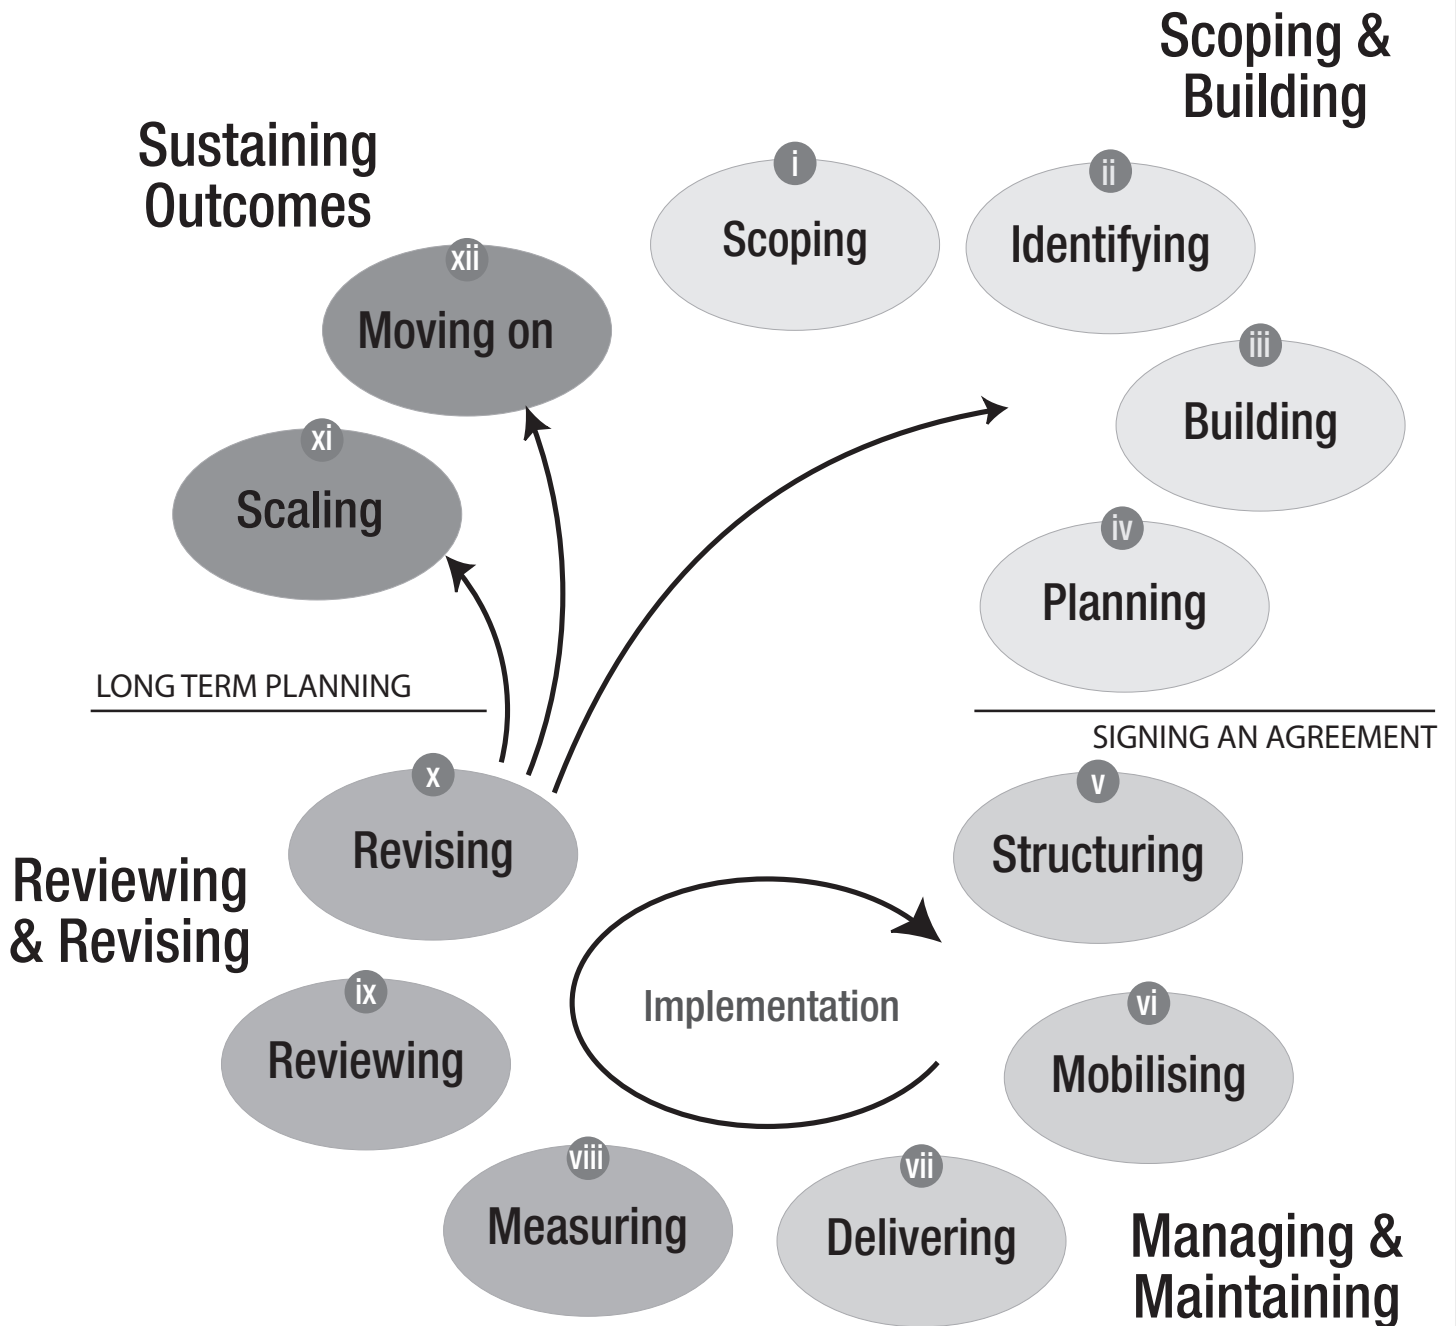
Scoping & Building

Sustaining Outcomes

i
Scoping

ii
Identifying

xii
Moving on

iii
Building

xi
Scaling

iv
Planning

LONG TERM PLANNING

SIGNING AN AGREEMENT

x
Revising

v
Structuring

Reviewing & Revising

Implementation

ix
Reviewing

vi
Mobilising

viii
Measuring

vii
Delivering

Managing & Maintaining